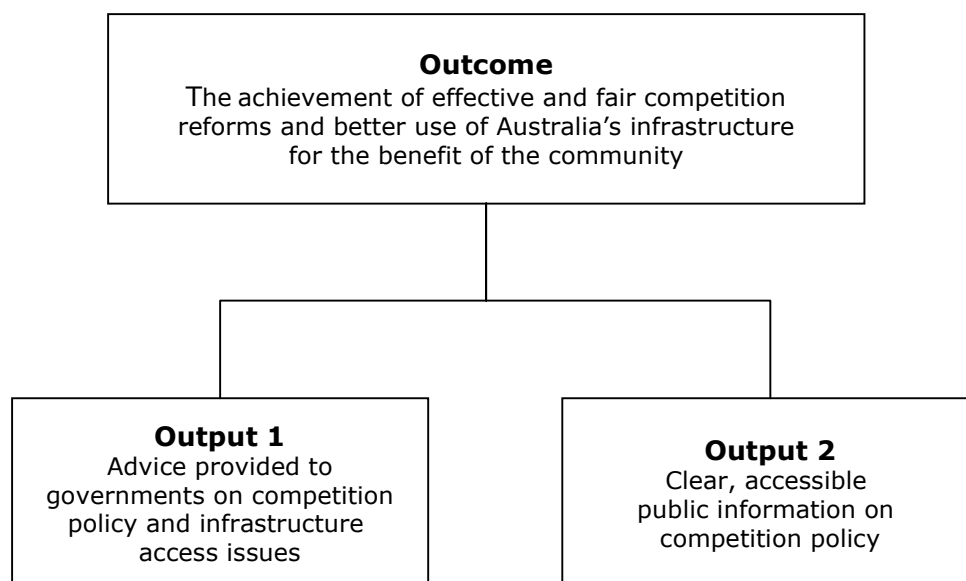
**Outcome**
The achievement of effective and fair competition reforms and better use of Australia's infrastructure for the benefit of the community

**Output 1**
Advice provided to governments on competition policy and infrastructure access issues

**Output 2**
Clear, accessible public information on competition policy